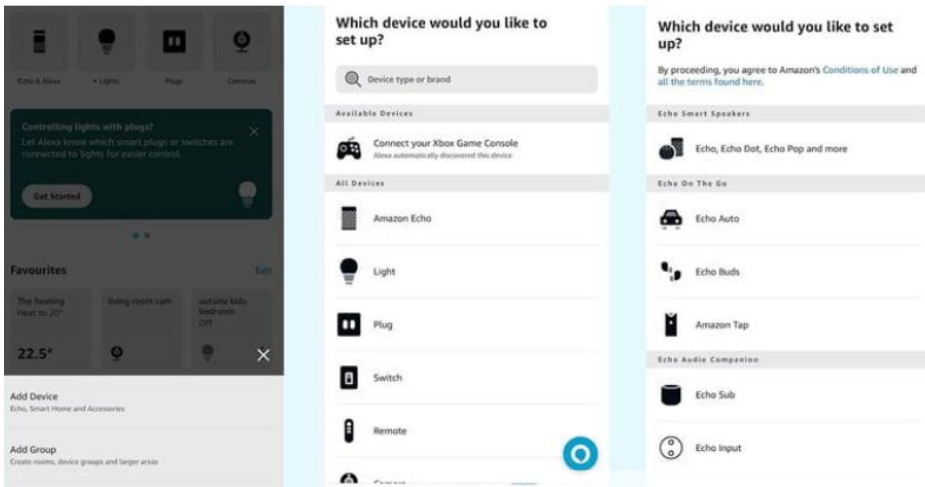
Echo & Alexa

+ Lights

Plugs

Cameras

Controlling lights with plugs?

Let Alexa know which smart plugs or switches are connected to lights for easier control.

Get Started

Favourites

Edit

The heating
Heat to 20°

living room cam

outside kids bedroom
Off

22.5°

Add Device
Echo, Smart Home and Accessories

Add Group
Create rooms, device groups and larger areas

Which device would you like to set up?

Device type or brand

Available Devices

Connect your Xbox Game Console
Alexa automatically discovered this device

All Devices

Amazon Echo

Light

Plug

Switch

Remote

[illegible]

Which device would you like to set up?

By proceeding, you agree to Amazon's Conditions of Use and all the terms found here.

Echo Smart Speakers

Echo, Echo Dot, Echo Pop and more

Echo On The Go

Echo Auto

Echo Buds

Amazon Tap

Echo Audio Companion

Echo Sub

Echo Input